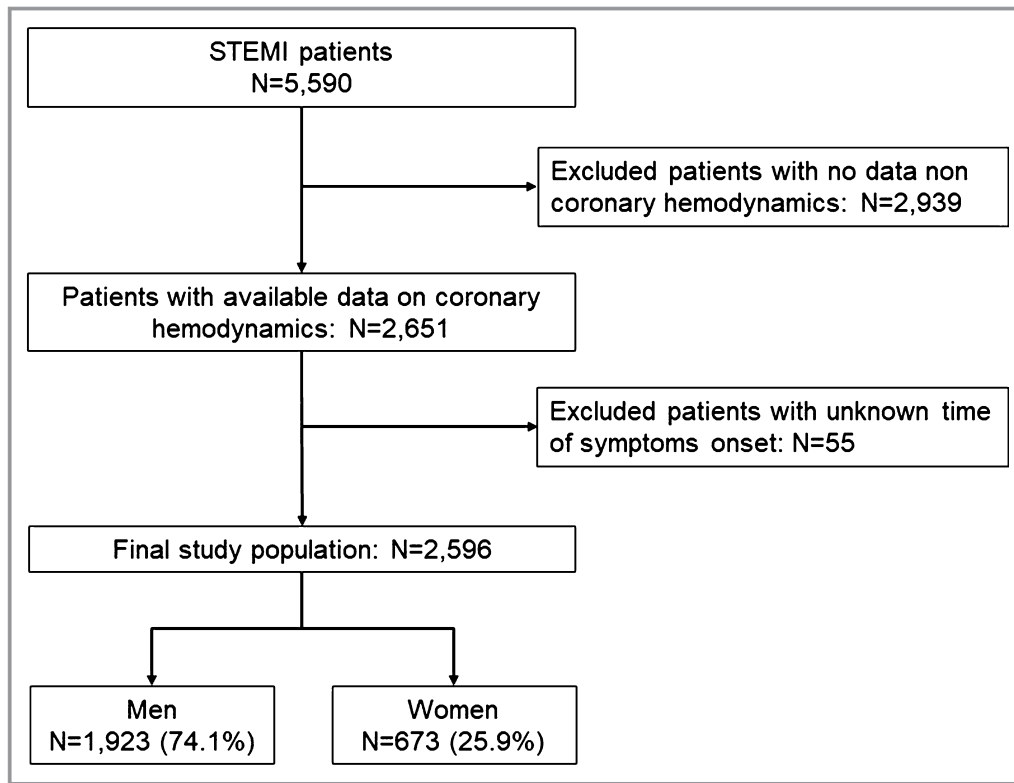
STEMI patients
N=5,590

Excluded patients with no data non coronary hemodynamics: N=2,939

Patients with available data on coronary hemodynamics: N=2,651

Excluded patients with unknown time of symptoms onset: N=55

Final study population: N=2,596

Men
N=1,923 (74.1%)

Women
N=673 (25.9%)